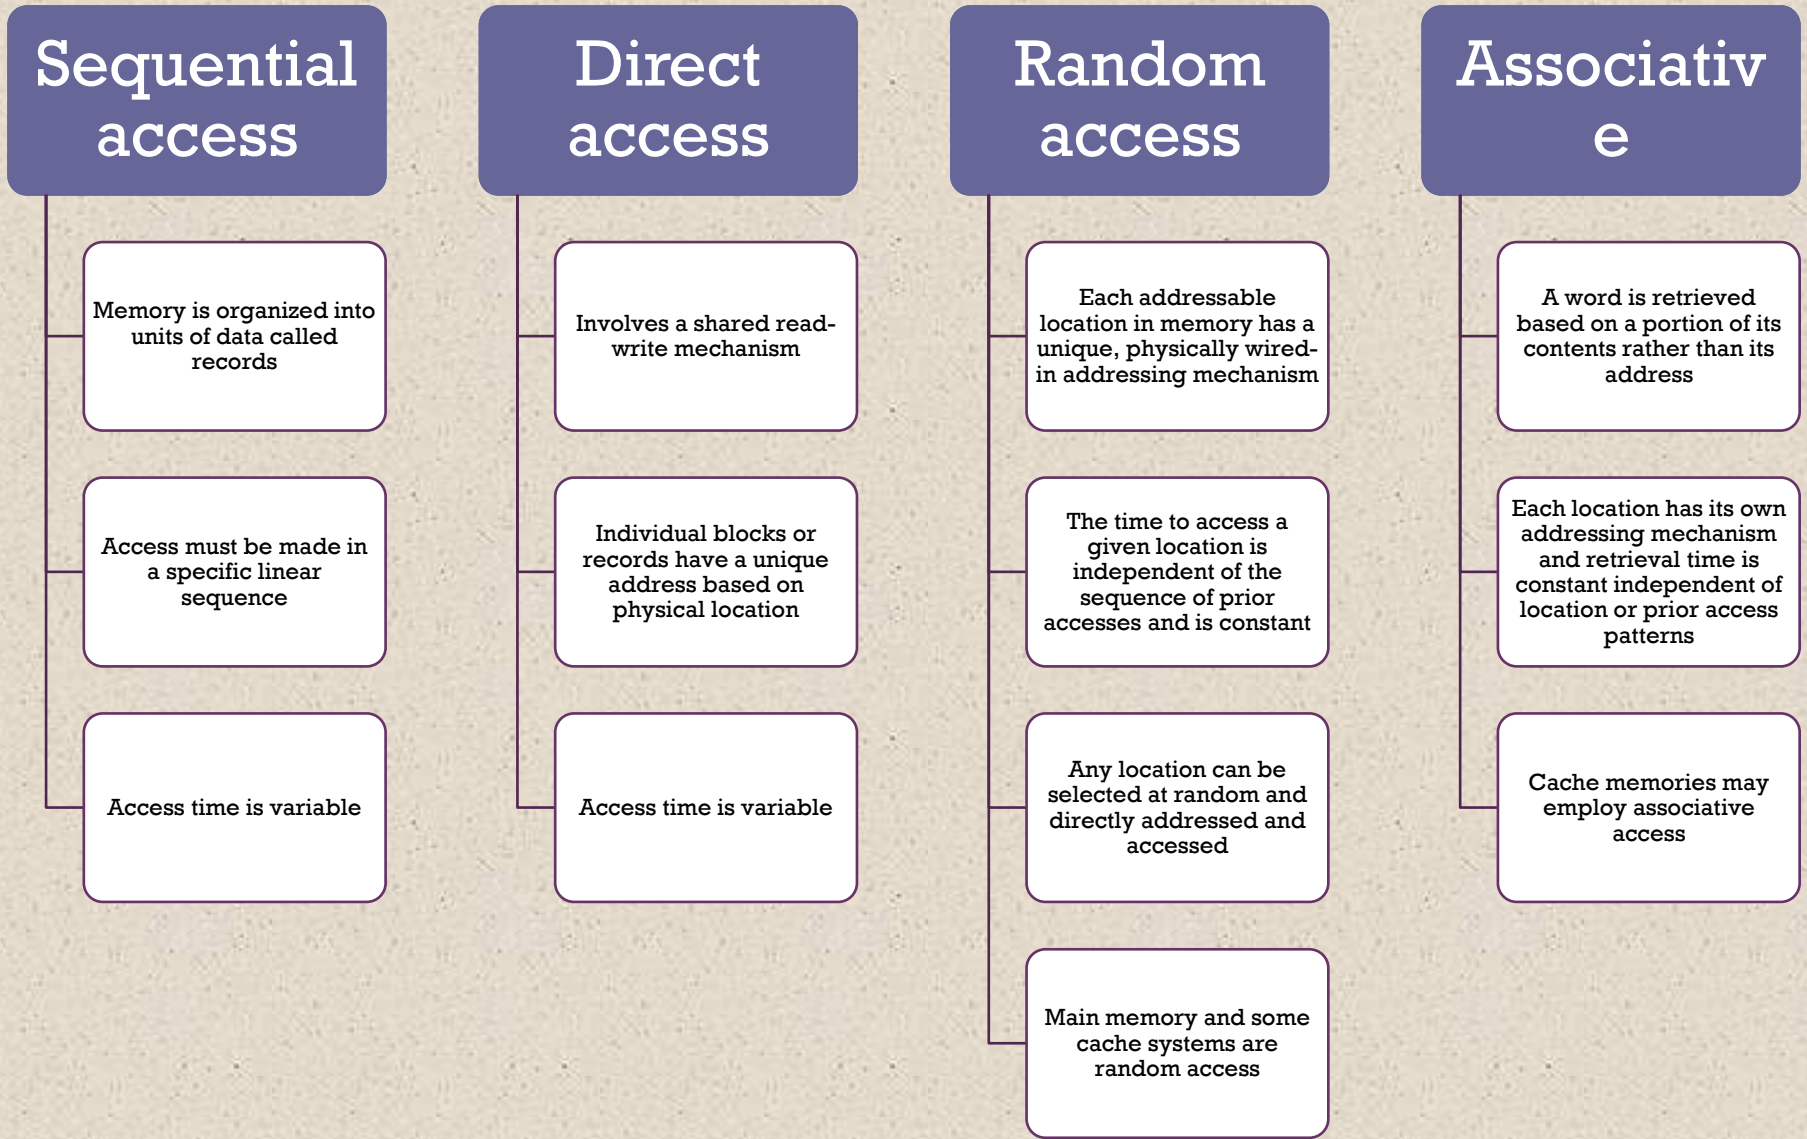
Sequential access

Memory is organized into units of data called records

Access must be made in a specific linear sequence

Access time is variable

Direct access

Involves a shared read-write mechanism

Individual blocks or records have a unique address based on physical location

Access time is variable

Random access

Each addressable location in memory has a unique, physically wired-in addressing mechanism

The time to access a given location is independent of the sequence of prior accesses and is constant

Any location can be selected at random and directly addressed and accessed

Main memory and some cache systems are random access

Associativ e

A word is retrieved based on a portion of its contents rather than its address

Each location has its own addressing mechanism and retrieval time is constant independent of location or prior access patterns

Cache memories may employ associative access